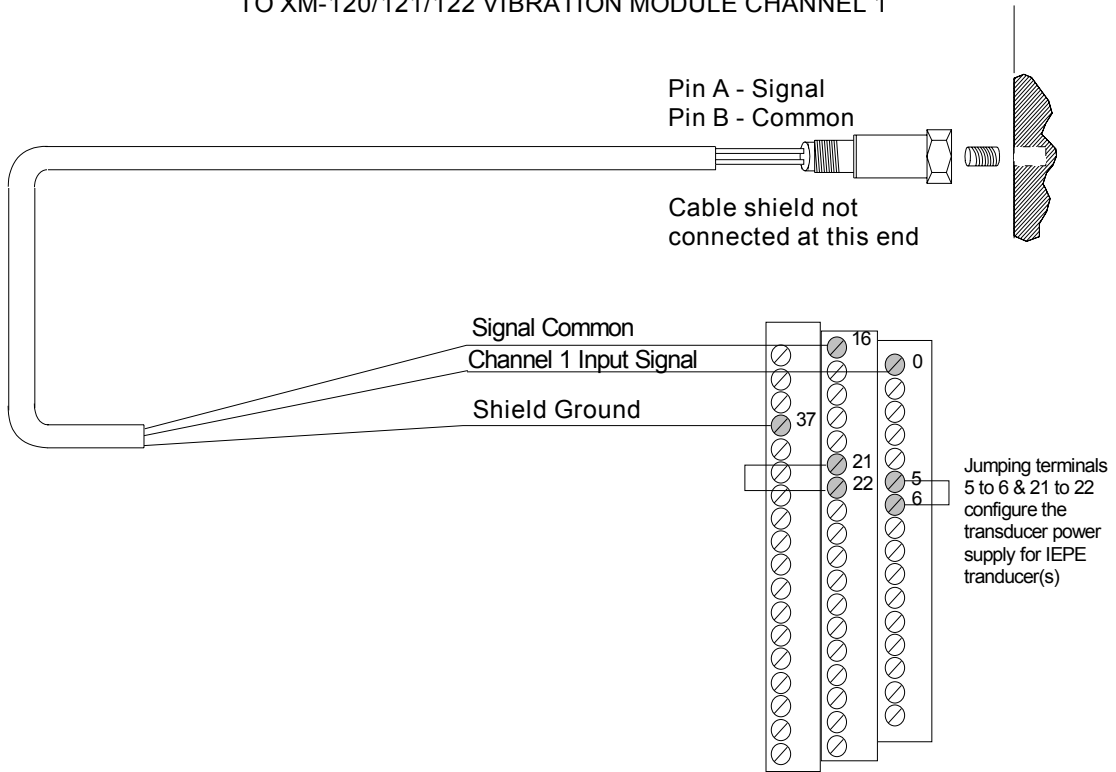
TO XM-120/121/122 VIBRATION MODULE CHANNEL 1

Pin A - Signal
Pin B - Common

Cable shield not connected at this end

Signal Common
Channel 1 Input Signal
Shield Ground

16
0
37
21
22
5
6

Jumping terminals 5 to 6 & 21 to 22 configure the transducer power supply for IEPE tranducer(s)